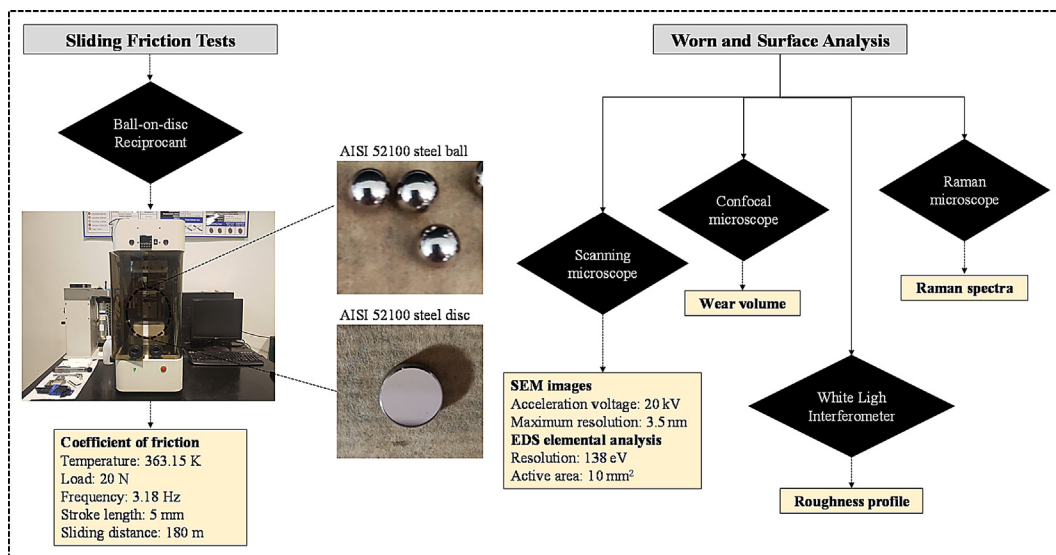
Sliding Friction Tests

Ball-on-disc Reciprocant

AISI 52100 steel ball

AISI 52100 steel disc

Coefficient of friction
Temperature: 363.15 K
Load: 20 N
Frequency: 3.18 Hz
Stroke length: 5 mm
Sliding distance: 180 m

Worn and Surface Analysis

Scanning microscope

Confocal microscope

Raman microscope

Wear volume

Raman spectra

SEM images
Acceleration voltage: 20 kV
Maximum resolution: 3.5 nm
EDS elemental analysis
Resolution: 138 eV
Active area: 10 mm$^2$

White Ligh Interferometer

Roughness profile